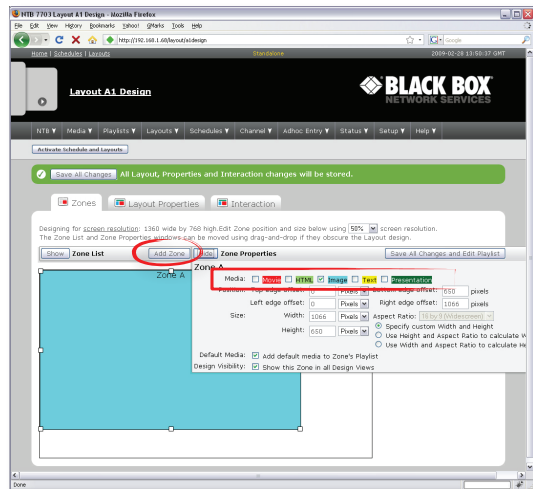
NTB 7703 Layout A1 Design - Mozilla Firefox

File Edit View History Bookmarks Yahoo! QMarks Tools Help

http://192.168.1.60/layout/a1design

Google

Home | Schedules | Layouts

Standalone

2009-02-28 13:50:37 GMT

Layout A1 Design

BLACK BOX NETWORK SERVICES

NTB ▼ Media ▼ Playlists ▼ Layouts ▼ Schedules ▼ Channel ▼ Adhoc Entry ▼ Status ▼ Setup ▼ Help ▼

Activate Schedule and Layouts

Save All Changes All Layout, Properties and Interaction changes will be stored.

Zones Layout Properties Interaction

Designing for screen resolution: 1360 wide by 768 high.Edit Zone position and size below using 50% screen resolution.
The Zone List and Zone Properties windows can be moved using drag-and-drop if they obscure the Layout design.

Show Zone List Add Zone Hide Zone Properties Save All Changes and Edit Playlist

Zone A

Zone A

Media: Movie HTML Image Text Presentation

Position: Top edge offset: 0 Pixels Bottom edge offset: 650 pixels

Left edge offset: 0 Pixels Right edge offset: 1066 pixels

Size: Width: 1066 Pixels Aspect Ratio: 16 by 9 (Widescreen)

Height: 650 Pixels Specify custom Width and Height

Use Height and Aspect Ratio to calculate W

Use Width and Aspect Ratio to calculate H

Default Media: Add default media to Zone's Playlist

Design Visibility: Show this Zone in all Design Views

Done